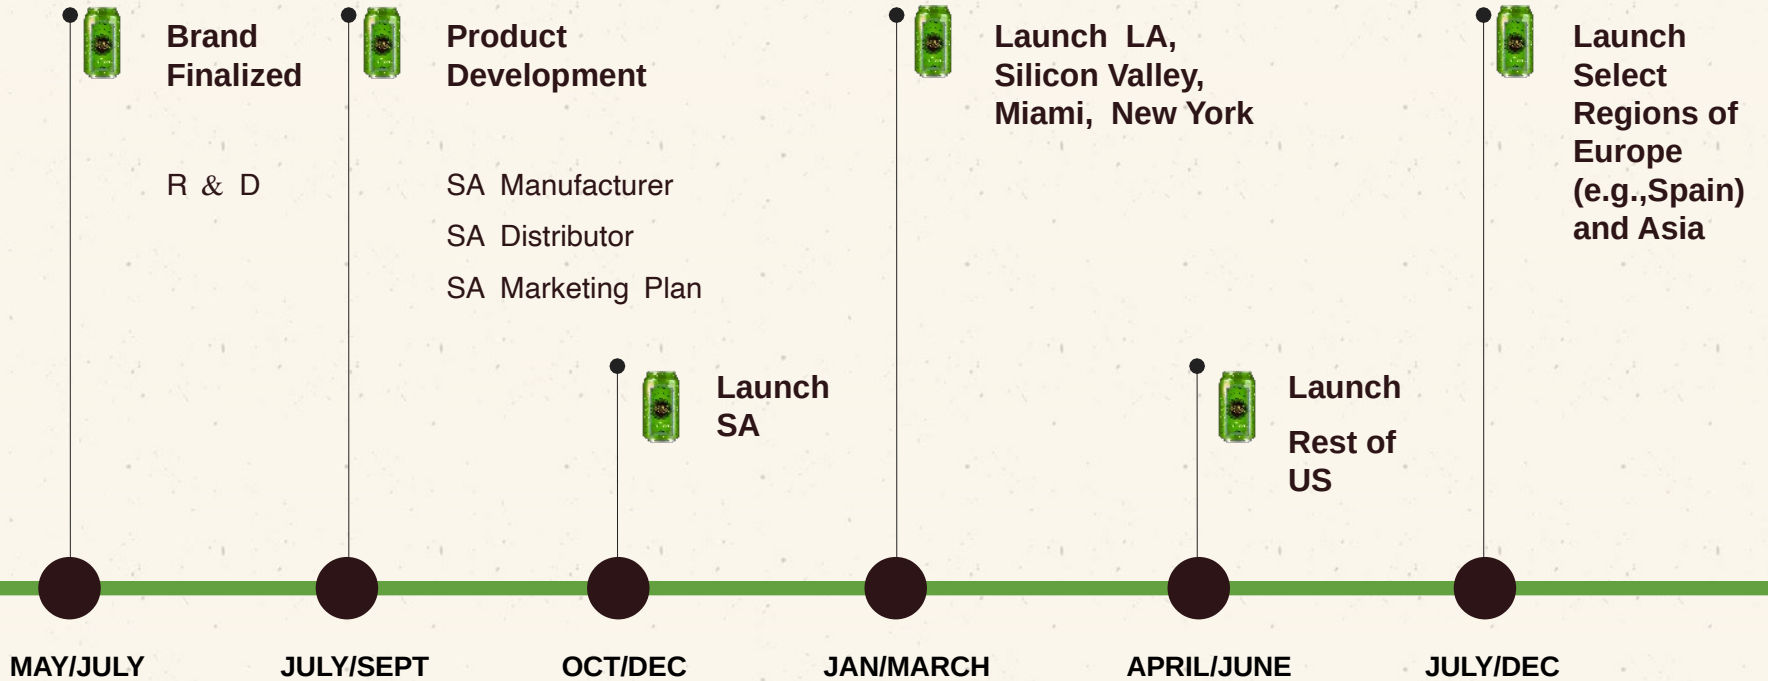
Brand Finalized

R & D

Product Development

SA Manufacturer

SA Distributor

SA Marketing Plan

Launch SA

Launch LA, Silicon Valley, Miami, New York

Launch

Rest of US

Launch Select Regions of Europe (e.g.,Spain) and Asia

MAY/JULY

JULY/SEPT

OCT/DEC

JAN/MARCH

APRIL/JUNE

JULY/DEC